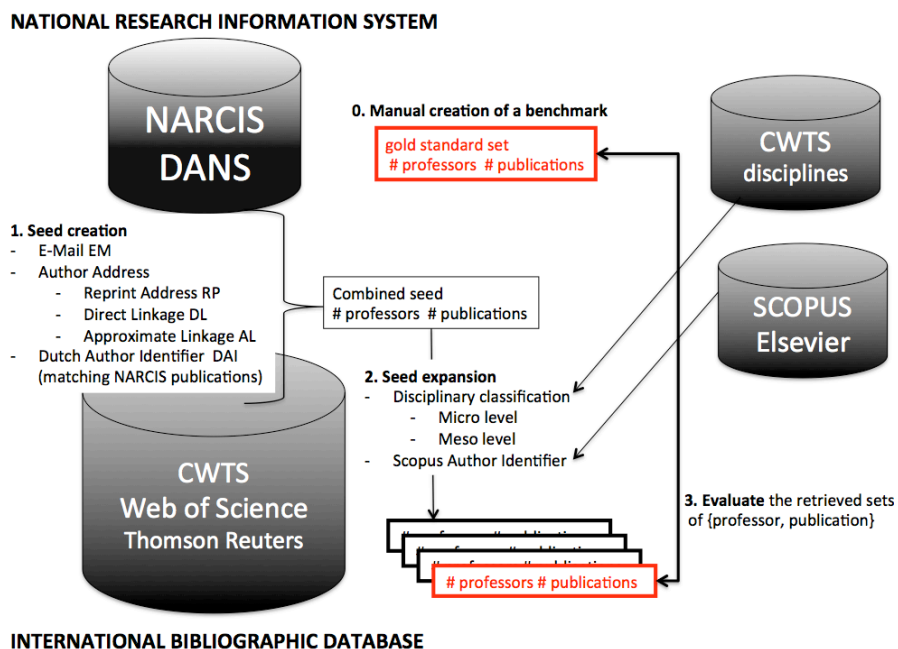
NATIONAL RESEARCH INFORMATION SYSTEM

NARCIS
DANS

0. Manual creation of a benchmark

gold standard set
# professors # publications

CWTS
disciplines

1. Seed creation
- E-Mail EM
- Author Address
- Reprint Address RP
- Direct Linkage DL
- Approximate Linkage AL
- Dutch Author Identifier DAI (matching NARCIS publications)

Combined seed
# professors # publications

SCOPUS
Elsevier

2. Seed expansion
- Disciplinary classification
- Micro level
- Meso level
- Scopus Author Identifier

CWTS
Web of Science
Thomson Reuters

3. Evaluate the retrieved sets of {professor, publication}

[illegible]
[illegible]
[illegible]
# professors # publications

INTERNATIONAL BIBLIOGRAPHIC DATABASE